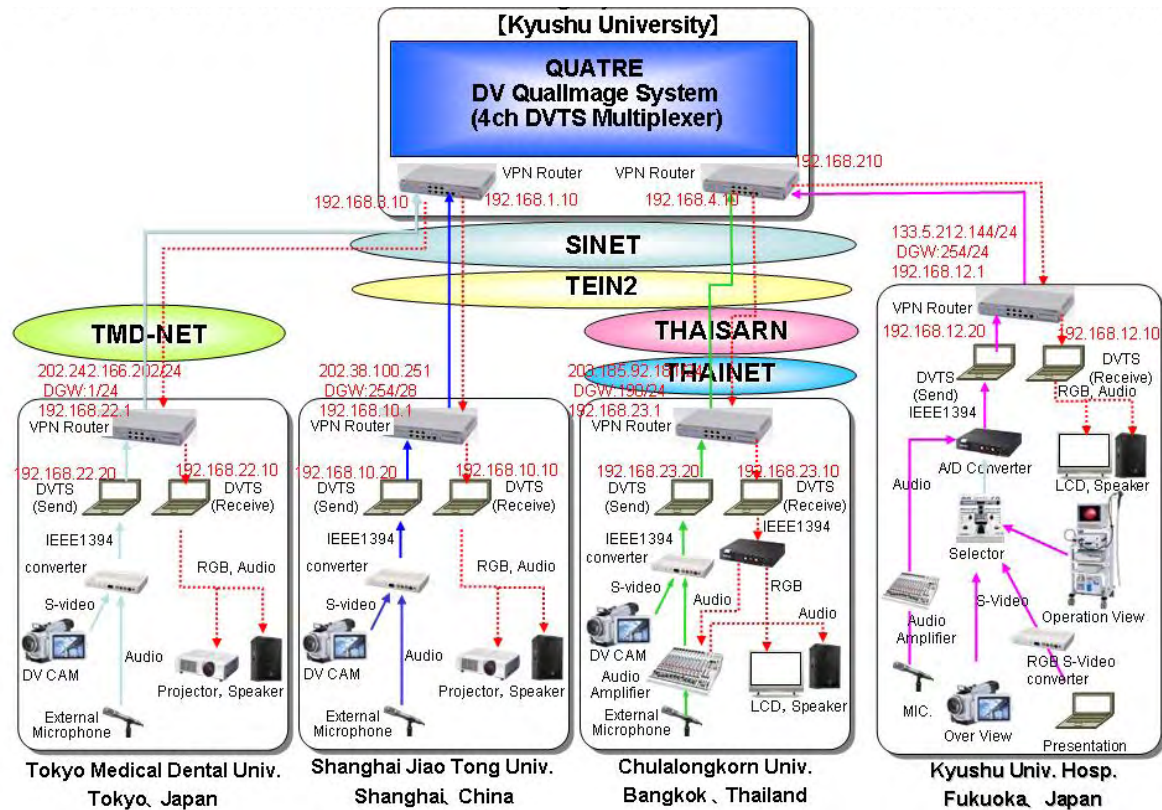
【Kyushu University】

QUATRE
DV QualImage System
(4ch DVTS Multiplexer)

VPN Router
VPN Router
192.168.3.10
192.168.1.10
192.168.4.10
192.168.210

SINET
TEIN2
TMD-NET
THAISARN
THAINET

133.5.212.144/24
DGW:254/24
192.168.12.1
VPN Router
192.168.12.20
192.168.12.10
DVTS (Send)
IEEE1394
DVTS (Receive)
RGB, Audio
A/D Converter
LCD, Speaker
Audio
Selector
S-Video
Operation View
Audio Amplifier
RGB S-Video converter
MIC.
Over View
Presentation

202.242.166.202/24
DGW:1/24
192.168.22.1
VPN Router
192.168.22.20
192.168.22.10
DVTS (Send)
DVTS (Receive)
IEEE1394
converter
S-video
RGB, Audio
DV CAM
Audio
Projector, Speaker
External Microphone

202.38.100.251
DGW:254/28
192.168.10.1
VPN Router
192.168.10.20
192.168.10.10
DVTS (Send)
DVTS (Receive)
IEEE1394
converter
S-video
RGB, Audio
DV CAM
Audio
Projector, Speaker
External Microphone

203.185.92.18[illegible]
DGW:190/24
192.168.23.1
VPN Router
192.168.23.20
192.168.23.10
DVTS (Send)
DVTS (Receive)
IEEE1394
IEEE1394
converter
RGB
S-video
Audio
Audio
DV CAM
Audio Amplifier
LCD, Speaker
External Microphone

Tokyo Medical Dental Univ.
Tokyo、Japan

Shanghai Jiao Tong Univ.
Shanghai、China

Chulalongkorn Univ.
Bangkok、Thailand

Kyushu Univ. Hosp.
Fukuoka、Japan